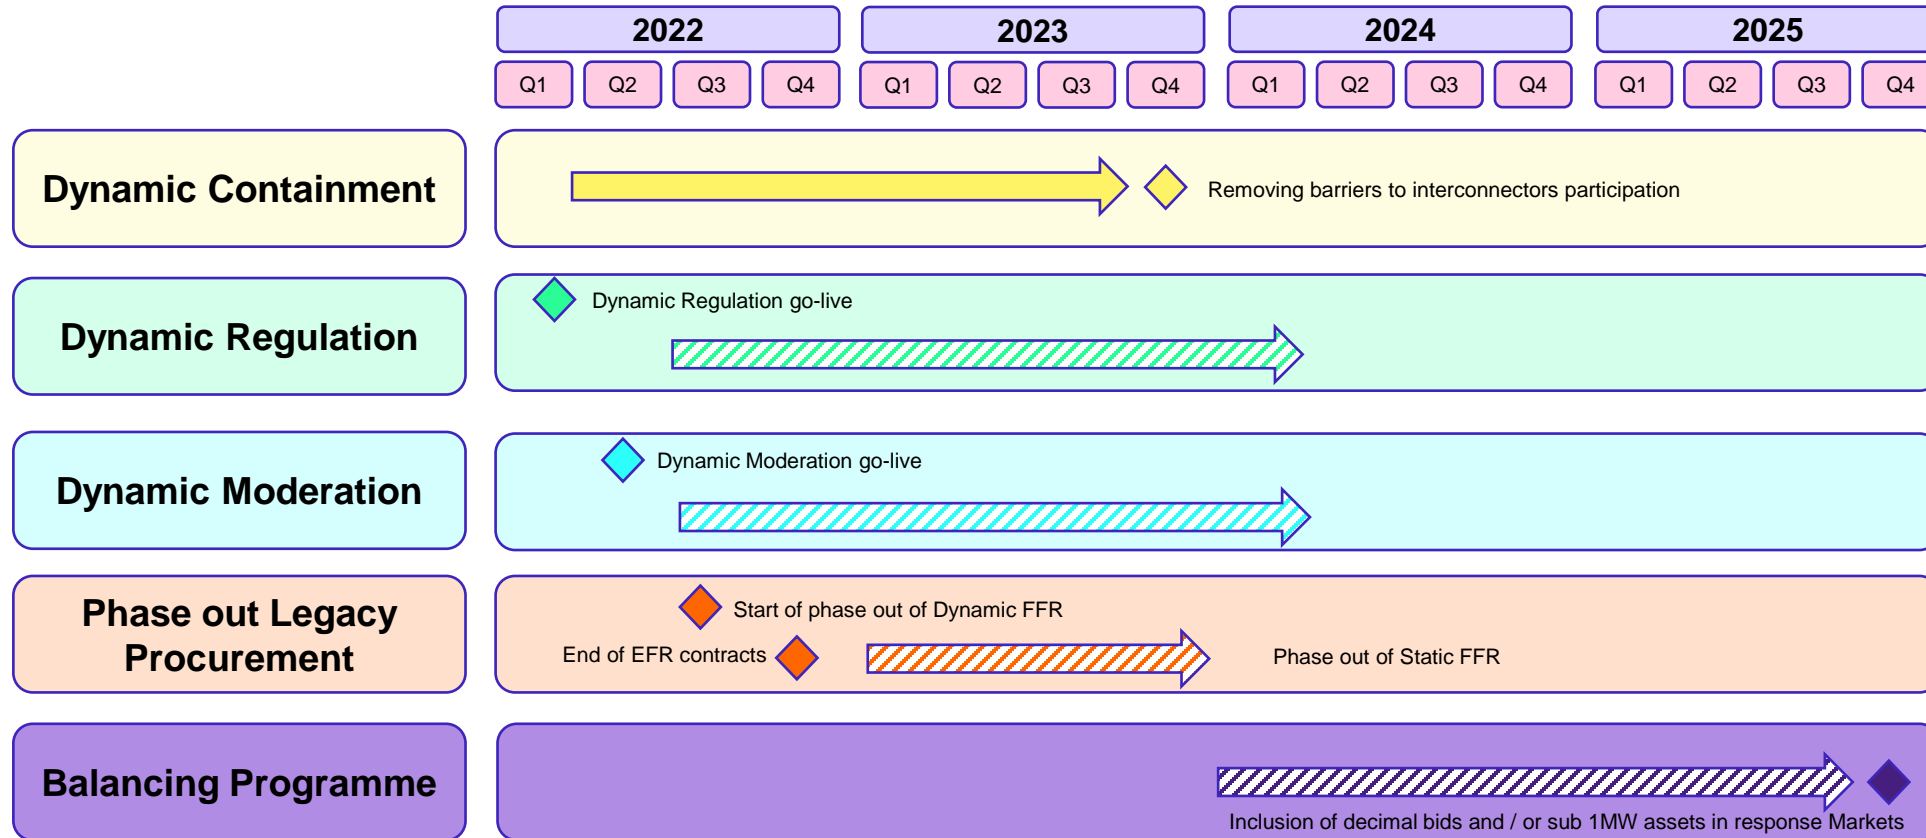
2022
Q1 Q2 Q3 Q4
2023
Q1 Q2 Q3 Q4
2024
Q1 Q2 Q3 Q4
2025
Q1 Q2 Q3 Q4

Dynamic Containment
Removing barriers to interconnectors participation

Dynamic Regulation
Dynamic Regulation go-live

Dynamic Moderation
Dynamic Moderation go-live

Phase out Legacy Procurement
Start of phase out of Dynamic FFR
End of EFR contracts
Phase out of Static FFR

Balancing Programme
Inclusion of decimal bids and / or sub 1MW assets in response Markets